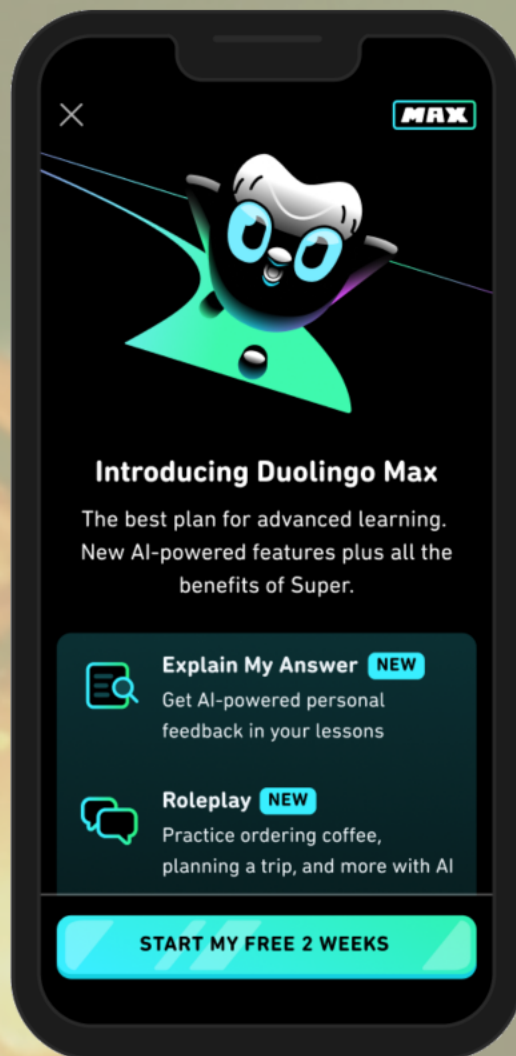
MAX

Introducing Duolingo Max

The best plan for advanced learning. New AI-powered features plus all the benefits of Super.

Explain My Answer NEW
Get AI-powered personal feedback in your lessons

Roleplay NEW
Practice ordering coffee, planning a trip, and more with AI

START MY FREE 2 WEEKS